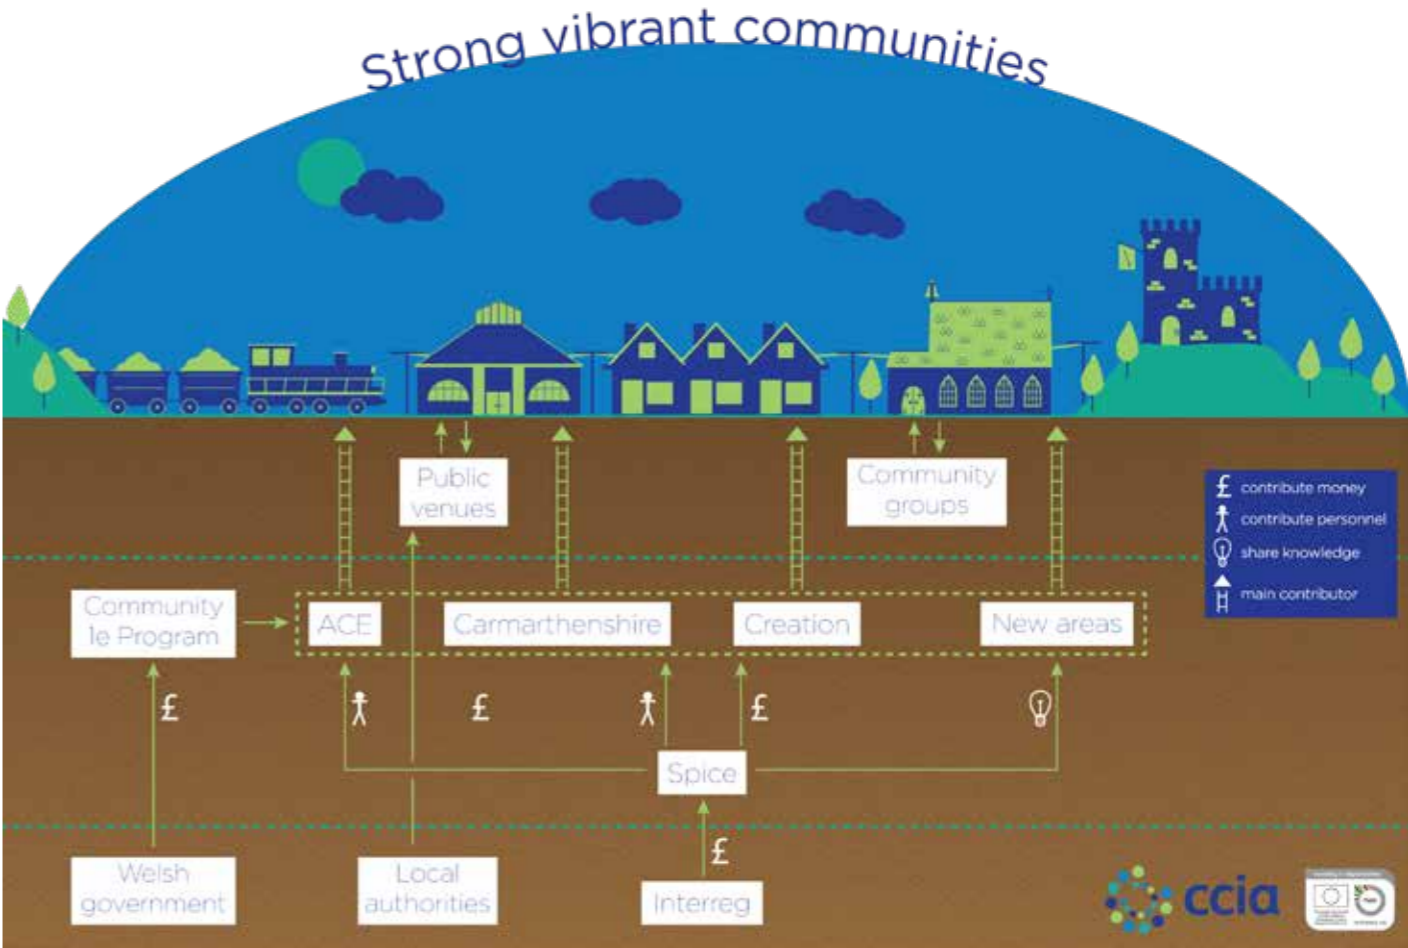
Strong vibrant communities

Public venues

Community groups

£ contribute money
contribute personnel
share knowledge
main contributor

Community 1e Program

ACE

Carmarthenshire

Creation

New areas

£

£

£

Spice

£

Welsh government

Local authorities

Interreg

ccia